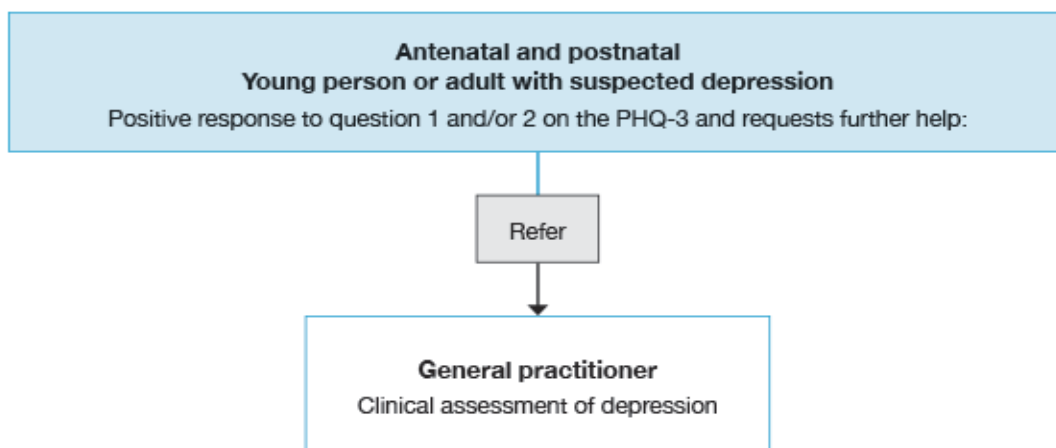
Antenatal and postnatal
Young person or adult with suspected depression

Positive response to question 1 and/or 2 on the PHQ-3 and requests further help:

Refer

General practitioner

Clinical assessment of depression